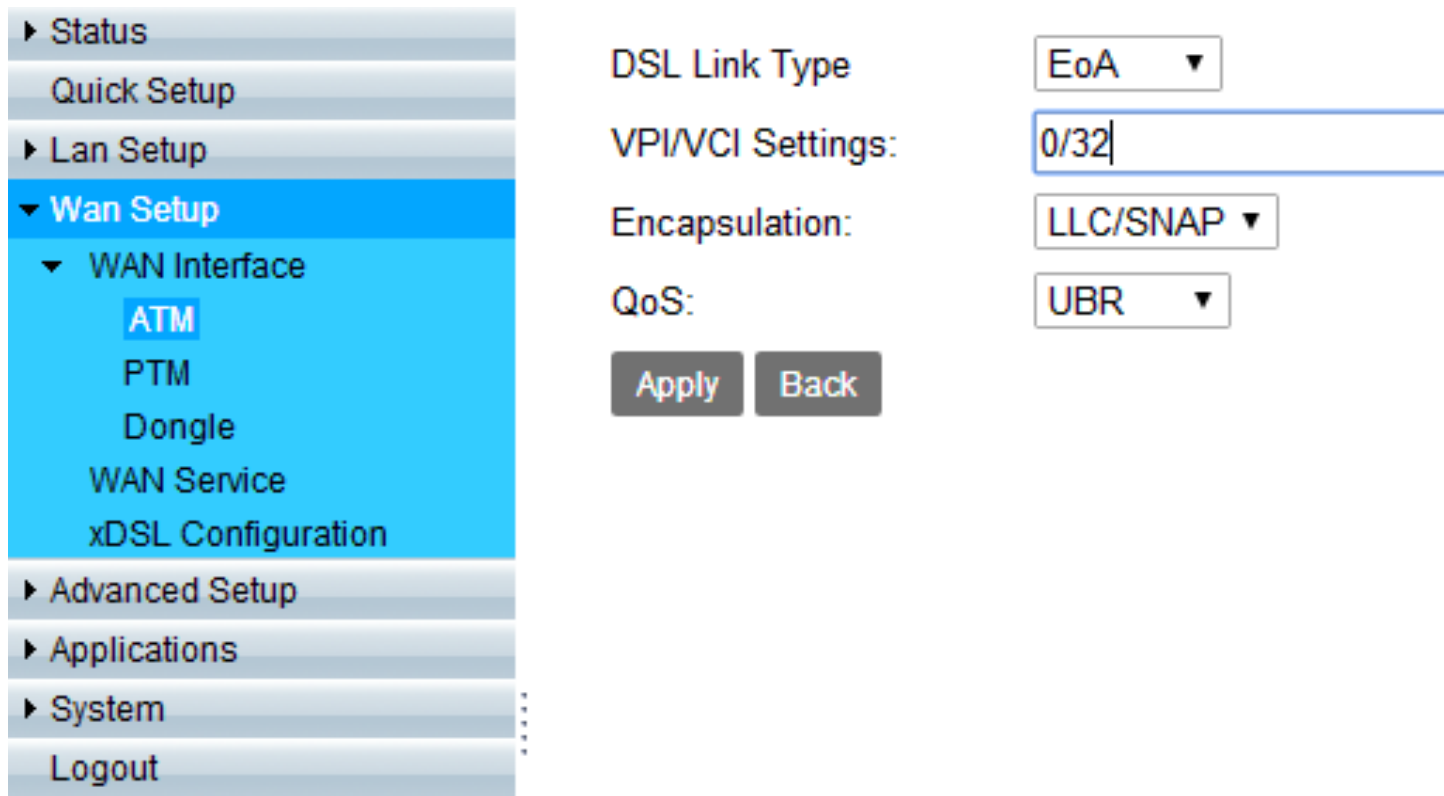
▸ Status
Quick Setup
▸ Lan Setup
▾ Wan Setup
▾ WAN Interface
ATM
PTM
Dongle
WAN Service
xDSL Configuration
▸ Advanced Setup
▸ Applications
▸ System
Logout

DSL Link Type EoA ▾
VPI/VCI Settings: 0/32
Encapsulation: LLC/SNAP ▾
QoS: UBR ▾
Apply Back